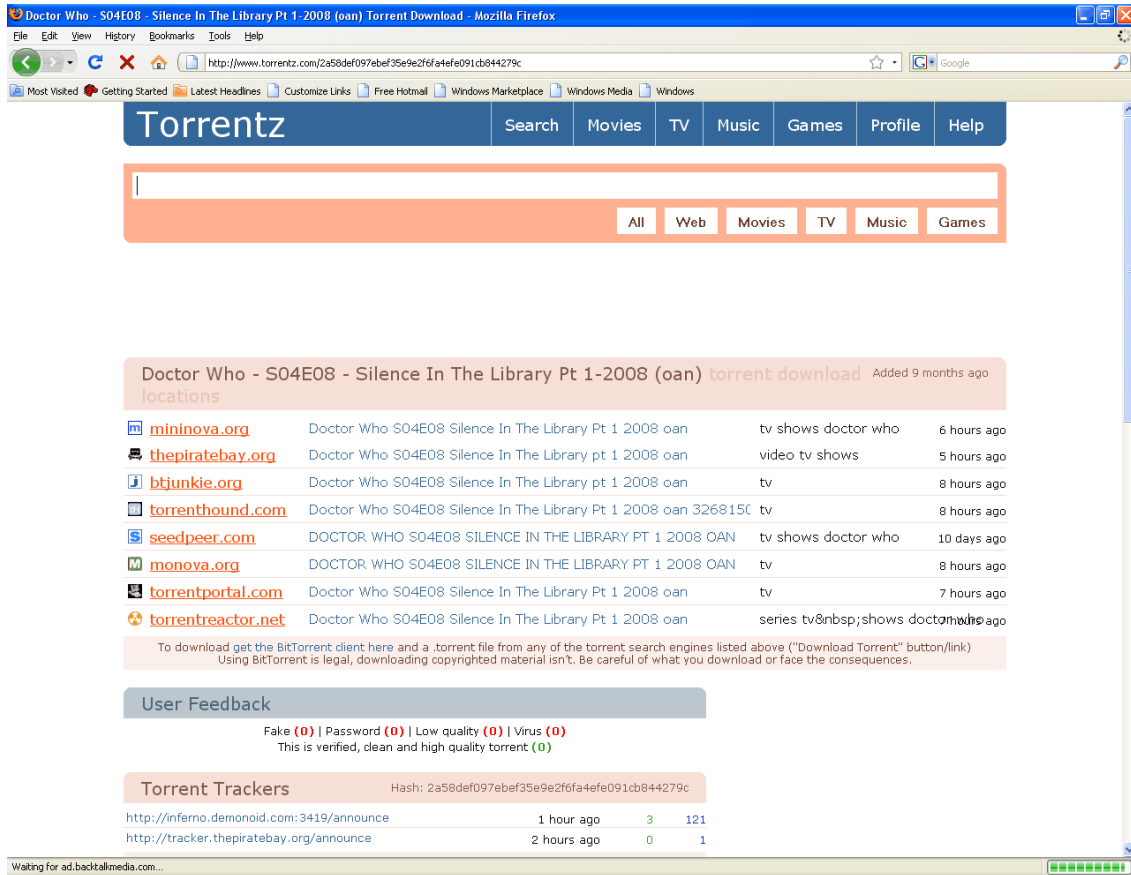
Doctor Who - S04E08 - Silence In The Library Pt 1-2008 (oan) Torrent Download - Mozilla Firefox

File Edit View History Bookmarks Tools Help

http://www.torrentz.com/2a58def097ebef35e9e2f6fa4efe091cb844279c

Google

Most Visited Getting Started Latest Headlines Customize Links Free Hotmail Windows Marketplace Windows Media Windows

Torrentz

Search Movies TV Music Games Profile Help

All Web Movies TV Music Games

Doctor Who - S04E08 - Silence In The Library Pt 1-2008 (oan) torrent download locations Added 9 months ago

| | | | |
|---|---|---|---|
| mininova.org | Doctor Who S04E08 Silence In The Library Pt 1 2008 oan | tv shows doctor who | 6 hours ago |
| thepiratebay.org | Doctor Who S04E08 Silence In The Library pt 1 2008 oan | video tv shows | 5 hours ago |
| btjunkie.org | Doctor Who S04E08 Silence In The Library Pt 1 2008 oan | tv | 8 hours ago |
| torrenthound.com | Doctor Who S04E08 Silence In The Library Pt 1 2008 oan 3268150 | tv | 8 hours ago |
| seedpeer.com | DOCTOR WHO S04E08 SILENCE IN THE LIBRARY PT 1 2008 OAN | tv shows doctor who | 10 days ago |
| monova.org | DOCTOR WHO S04E08 SILENCE IN THE LIBRARY PT 1 2008 OAN | tv | 8 hours ago |
| torrentportal.com | Doctor Who S04E08 Silence In The Library Pt 1 2008 oan | tv | 7 hours ago |
| torrentreactor.net | Doctor Who S04E08 Silence In The Library Pt 1 2008 oan | series tv&nbsp;shows doctor who | 7 hours ago |

To download get the BitTorrent client here and a .torrent file from any of the torrent search engines listed above ("Download Torrent" button/link)
Using BitTorrent is legal, downloading copyrighted material isn't. Be careful of what you download or face the consequences.

User Feedback

Fake (0) | Password (0) | Low quality (0) | Virus (0)
This is verified, clean and high quality torrent (0)

Torrent Trackers Hash: 2a58def097ebef35e9e2f6fa4efe091cb844279c

| | | | |
|---|---|---|---|
| http://inferno.demonoid.com:3419/announce | 1 hour ago | 3 | 121 |
| http://tracker.thepiratebay.org/announce | 2 hours ago | 0 | 1 |

Waiting for ad.backtalkmedia.com...